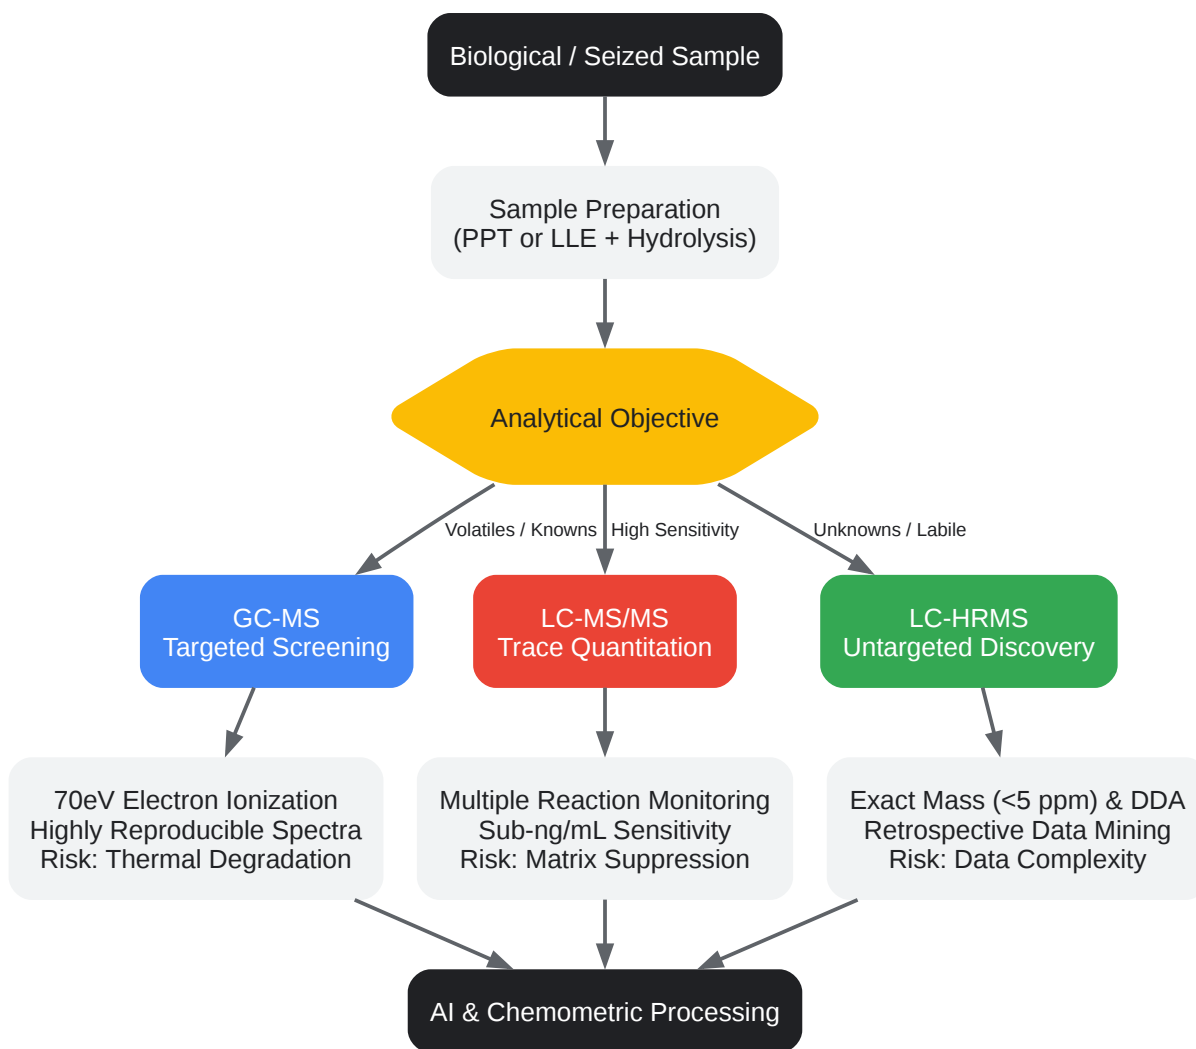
Biological / Seized Sample

Sample Preparation
(PPT or LLE + Hydrolysis)

Analytical Objective

Volatiles / Knowns

High Sensitivity

Unknowns / Labile

GC-MS
Targeted Screening

LC-MS/MS
Trace Quantitation

LC-HRMS
Untargeted Discovery

70eV Electron Ionization
Highly Reproducible Spectra
Risk: Thermal Degradation

Multiple Reaction Monitoring
Sub-ng/mL Sensitivity
Risk: Matrix Suppression

Exact Mass (<5 ppm) & DDA
Retrospective Data Mining
Risk: Data Complexity

AI & Chemometric Processing